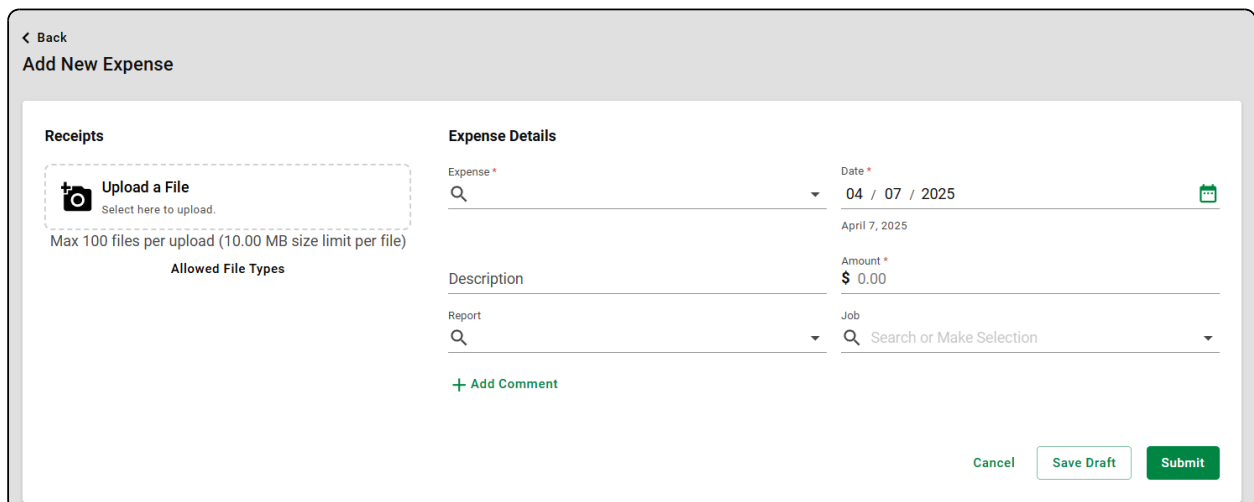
< Back

Add New Expense

Receipts

Upload a File
Select here to upload.

Max 100 files per upload (10.00 MB size limit per file)

Allowed File Types

Expense Details

Expense *

Date *
04 / 07 / 2025
April 7, 2025

Description

Amount *
$ 0.00

Report

Job
Search or Make Selection

+ Add Comment

Cancel Save Draft Submit